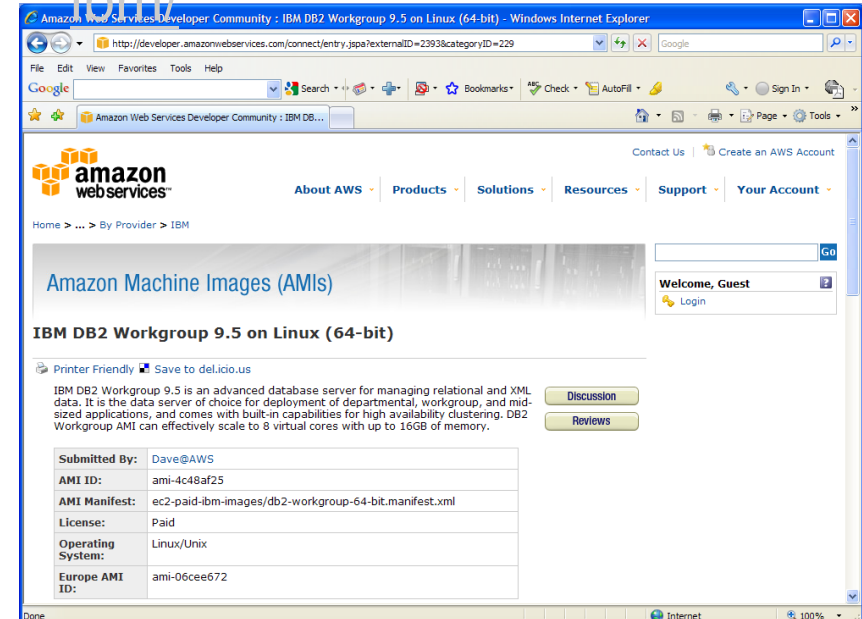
Amazon Web Services Developer Community : IBM DB2 Workgroup 9.5 on Linux (64-bit) - Windows Internet Explorer

http://developer.amazonwebservices.com/connect/entry.jspa?externalID=2393&categoryID=229

Google

File Edit View Favorites Tools Help

Google Search Bookmarks Check AutoFill Sign In

Amazon Web Services Developer Community : IBM DB...

Page Tools

Contact Us | Create an AWS Account

amazon web services

About AWS | Products | Solutions | Resources | Support | Your Account

Home > ... > By Provider > IBM

Go

Amazon Machine Images (AMIs)

Welcome, Guest

Login

IBM DB2 Workgroup 9.5 on Linux (64-bit)

Printer Friendly Save to del.icio.us

IBM DB2 Workgroup 9.5 is an advanced database server for managing relational and XML data. It is the data server of choice for deployment of departmental, workgroup, and mid-sized applications, and comes with built-in capabilities for high availability clustering. DB2 Workgroup AMI can effectively scale to 8 virtual cores with up to 16GB of memory.

Discussion

Reviews

| | |
|---|---|
| Submitted By: | Dave@AWS |
| AMI ID: | ami-4c48af25 |
| AMI Manifest: | ec2-paid-ibm-images/db2-workgroup-64-bit.manifest.xml |
| License: | Paid |
| Operating System: | Linux/Unix |
| Europe AMI ID: | ami-06cee672 |

Done Internet 100%